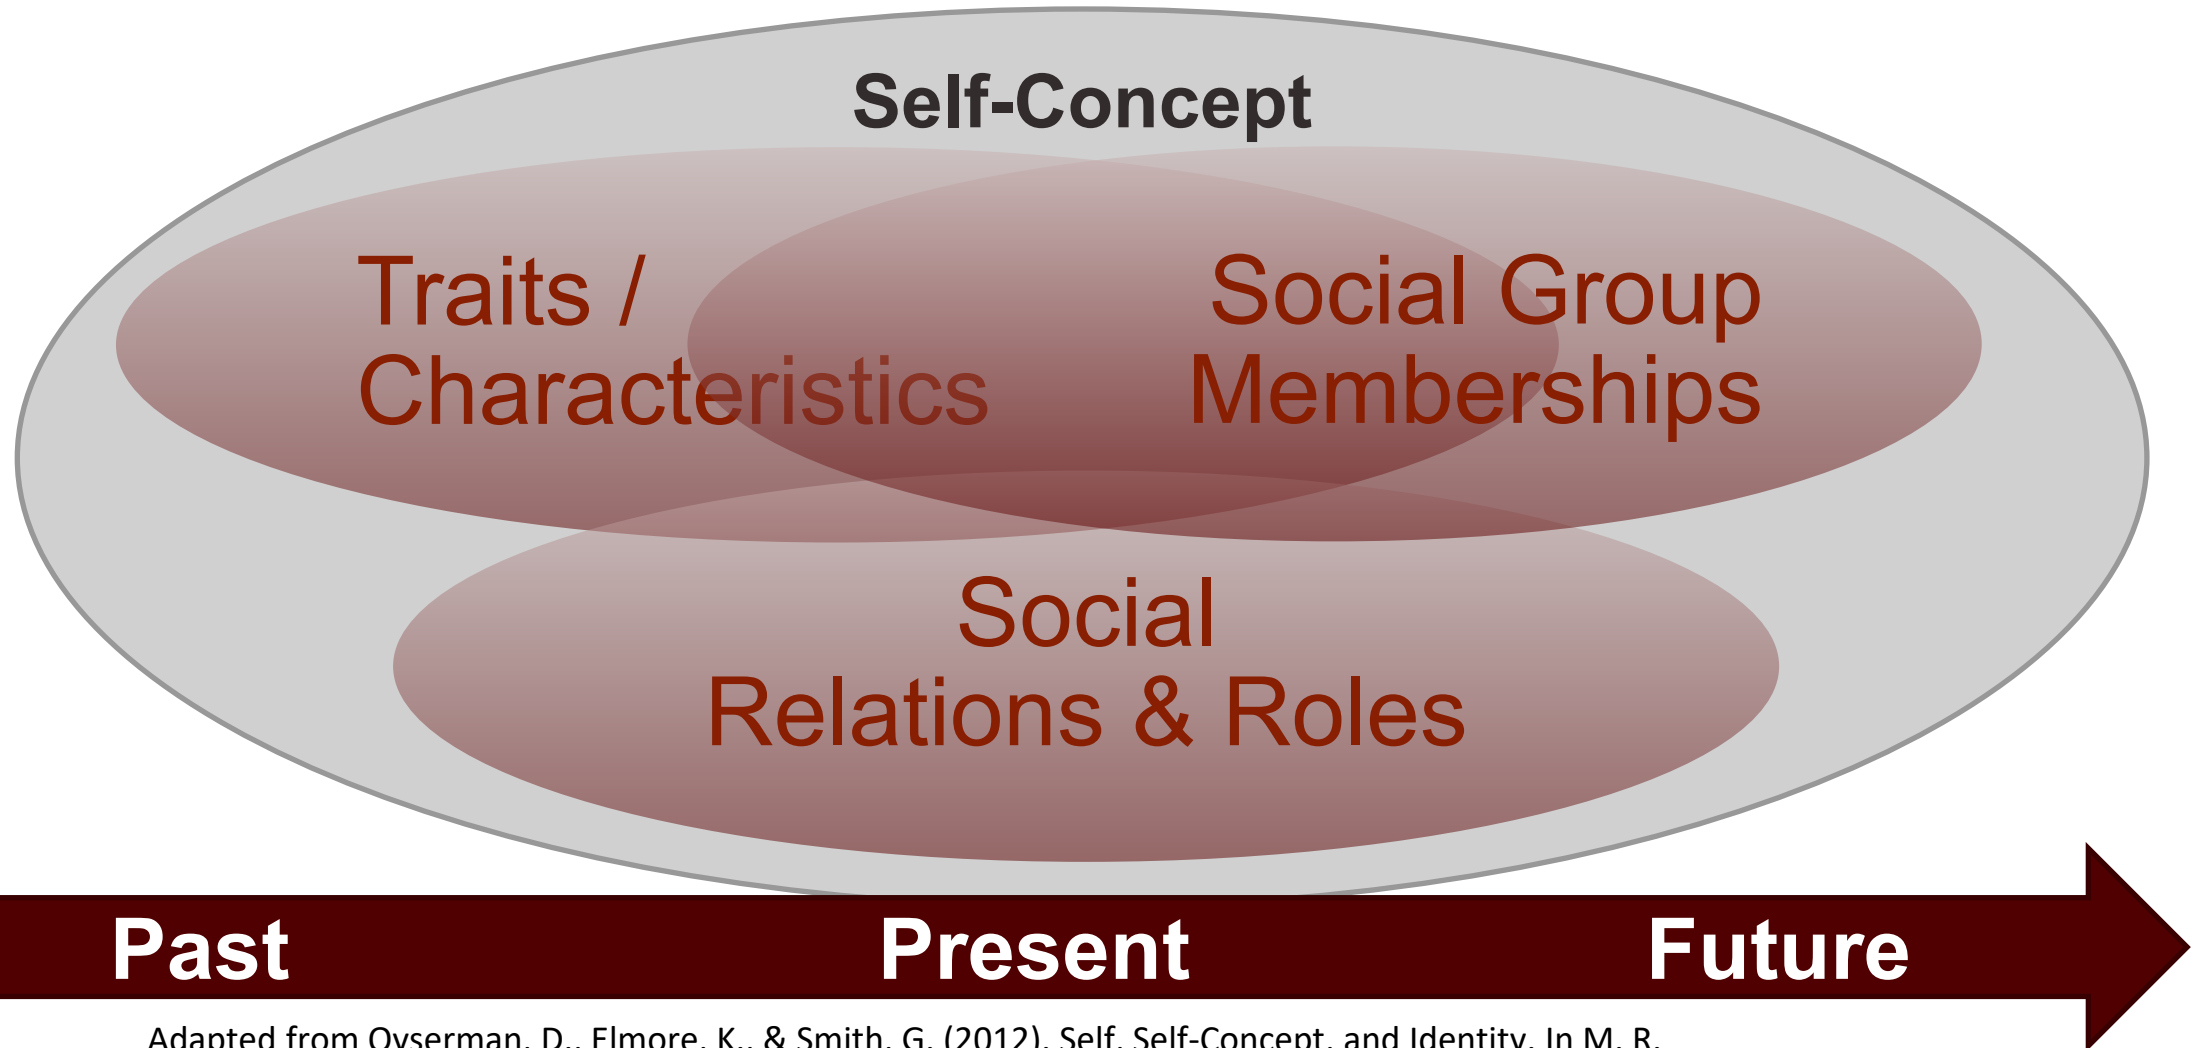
Self-Concept

Traits / Characteristics

Social Group Memberships

Social Relations & Roles

Past

Present

Future

Adapted from Oyserman, D., Elmore, K., & Smith, G. (2012). Self, Self-Concept, and Identity. In M. R.